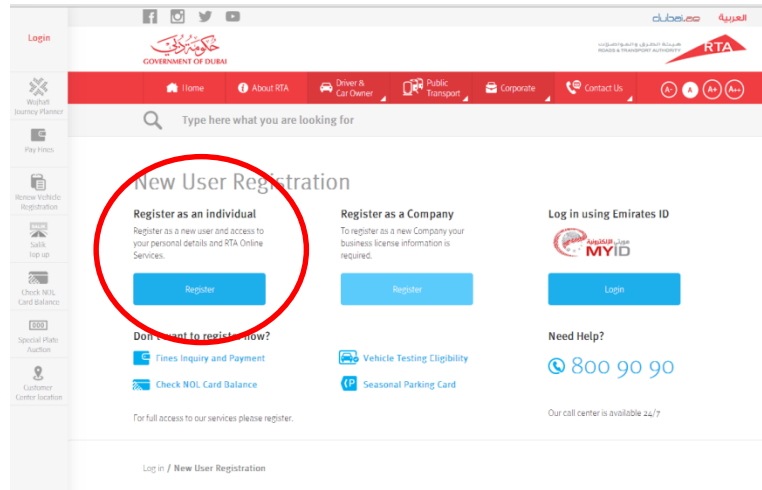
dubai.ae العربية

Login

حكومة دبي
GOVERNMENT OF DUBAI

هيئة الطرق والمواصلات
ROADS & TRANSPORT AUTHORITY
RTA

Home About RTA Driver & Car Owner Public Transport Corporate Contact Us A- A A+ A++

Type here what you are looking for

Wojhati Journey Planner

Pay Fines

Renew Vehicle Registration

Salik top up

Check NOL Card Balance

Special Plate Auction

Customer Center location

New User Registration

Register as an individual

Register as a new user and access to your personal details and RTA Online Services.

Register

Register as a Company

To register as a new Company your business license information is required.

Register

Log in using Emirates ID

هويتي الإلكترونية MYID

Login

Don't want to register now?

Fines Inquiry and Payment

Vehicle Testing Eligibility

Check NOL Card Balance

Seasonal Parking Card

For full access to our services please register.

Need Help?

800 90 90

Our call center is available 24/7

Log in / New User Registration